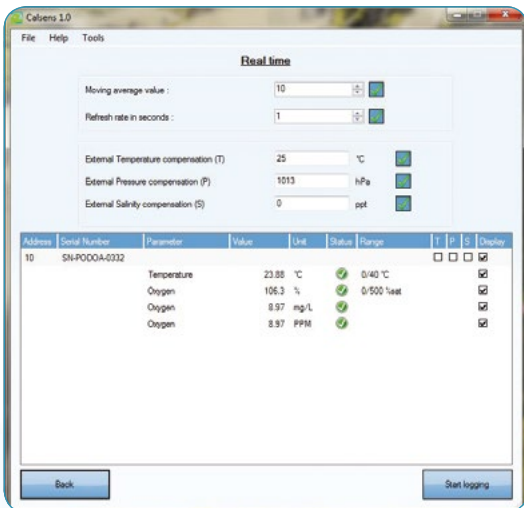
Calsens 1.0

File Help Tools

Real time

Moving average value : 10

Refresh rate in seconds : 1

External Temperature compensation (T) 25 °C

External Pressure compensation (P) 1013 hPa

External Salinity compensation (S) 0 ppt

| Address | Serial Number | Parameter | Value | Unit | Status | Range | T | P | S | Display |
|---|---|---|---|---|---|---|---|---|---|---|
| 10 | SN-PODOA-0332 | | | | | | ☐ | ☐ | ☐ | ☑ |
| | | Temperature | 23.88 | °C | | 0/40 °C | | | | ☑ |
| | | Oxygen | 106.3 | % | | 0/500 %sat | | | | ☑ |
| | | Oxygen | 8.97 | mg/L | | | | | | ☑ |
| | | Oxygen | 8.97 | PPM | | | | | | ☑ |

Back

Start logging